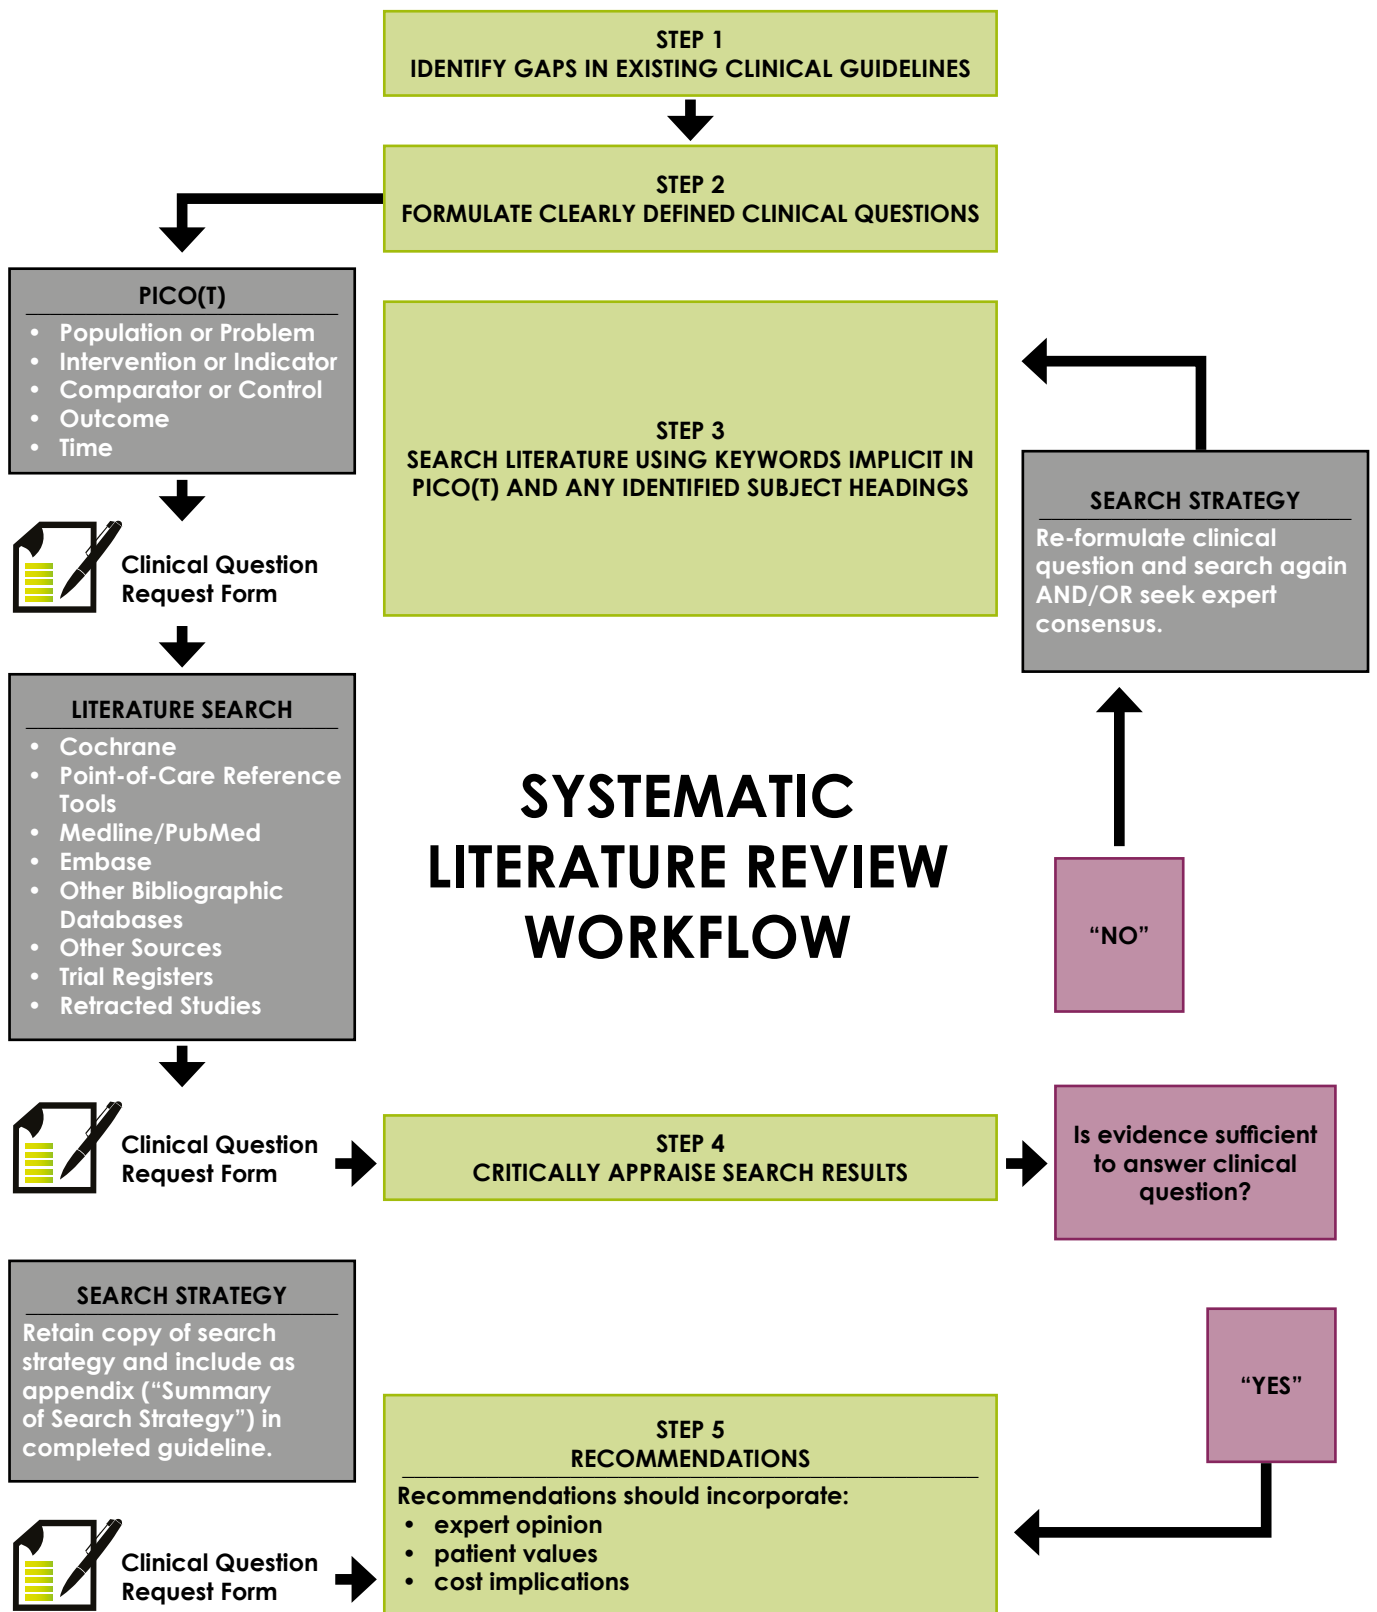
STEP 1
IDENTIFY GAPS IN EXISTING CLINICAL GUIDELINES

STEP 2
FORMULATE CLEARLY DEFINED CLINICAL QUESTIONS

PICO(T)
- Population or Problem
- Intervention or Indicator
- Comparator or Control
- Outcome
- Time

Clinical Question Request Form

STEP 3
SEARCH LITERATURE USING KEYWORDS IMPLICIT IN PICO(T) AND ANY IDENTIFIED SUBJECT HEADINGS

SEARCH STRATEGY
Re-formulate clinical question and search again AND/OR seek expert consensus.

LITERATURE SEARCH
- Cochrane
- Point-of-Care Reference Tools
- Medline/PubMed
- Embase
- Other Bibliographic Databases
- Other Sources
- Trial Registers
- Retracted Studies

SYSTEMATIC LITERATURE REVIEW WORKFLOW

“NO”

Clinical Question Request Form

STEP 4
CRITICALLY APPRAISE SEARCH RESULTS

Is evidence sufficient to answer clinical question?

SEARCH STRATEGY
Retain copy of search strategy and include as appendix (“Summary of Search Strategy”) in completed guideline.

“YES”

STEP 5
RECOMMENDATIONS
Recommendations should incorporate:
- expert opinion
- patient values
- cost implications

Clinical Question Request Form